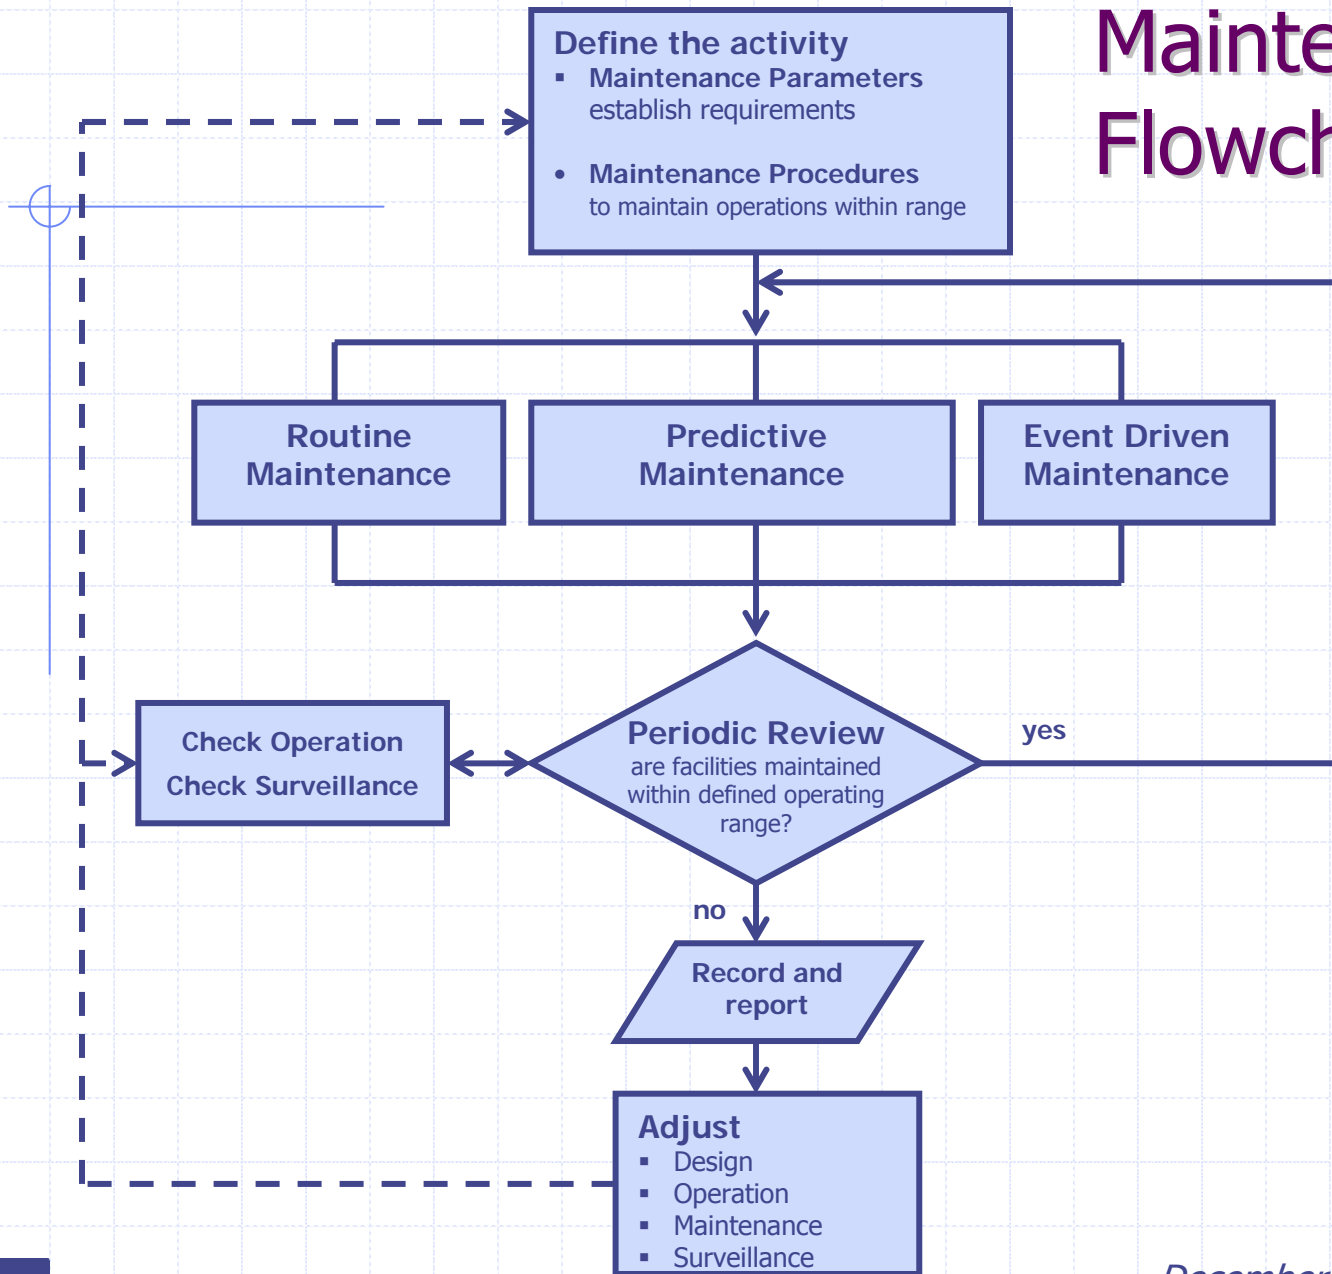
Mainte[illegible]
Flowch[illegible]

Define the activity
- Maintenance Parameters establish requirements
- Maintenance Procedures to maintain operations within range

Routine Maintenance

Predictive Maintenance

Event Driven Maintenance

Check Operation
Check Surveillance

Periodic Review
are facilities maintained within defined operating range?

yes

no

Record and report

Adjust
- Design
- Operation
- Maintenance
- Surveillance

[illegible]